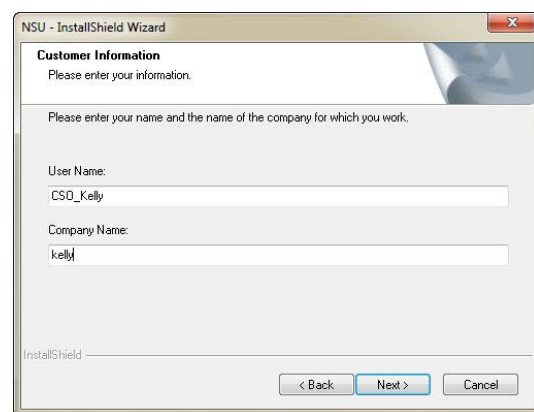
NSU - InstallShield Wizard

x

Customer Information

Please enter your information.

Please enter your name and the name of the company for which you work.

User Name:

CSO_Kelly

Company Name:

kelly

InstallShield

< Back

Next >

Cancel